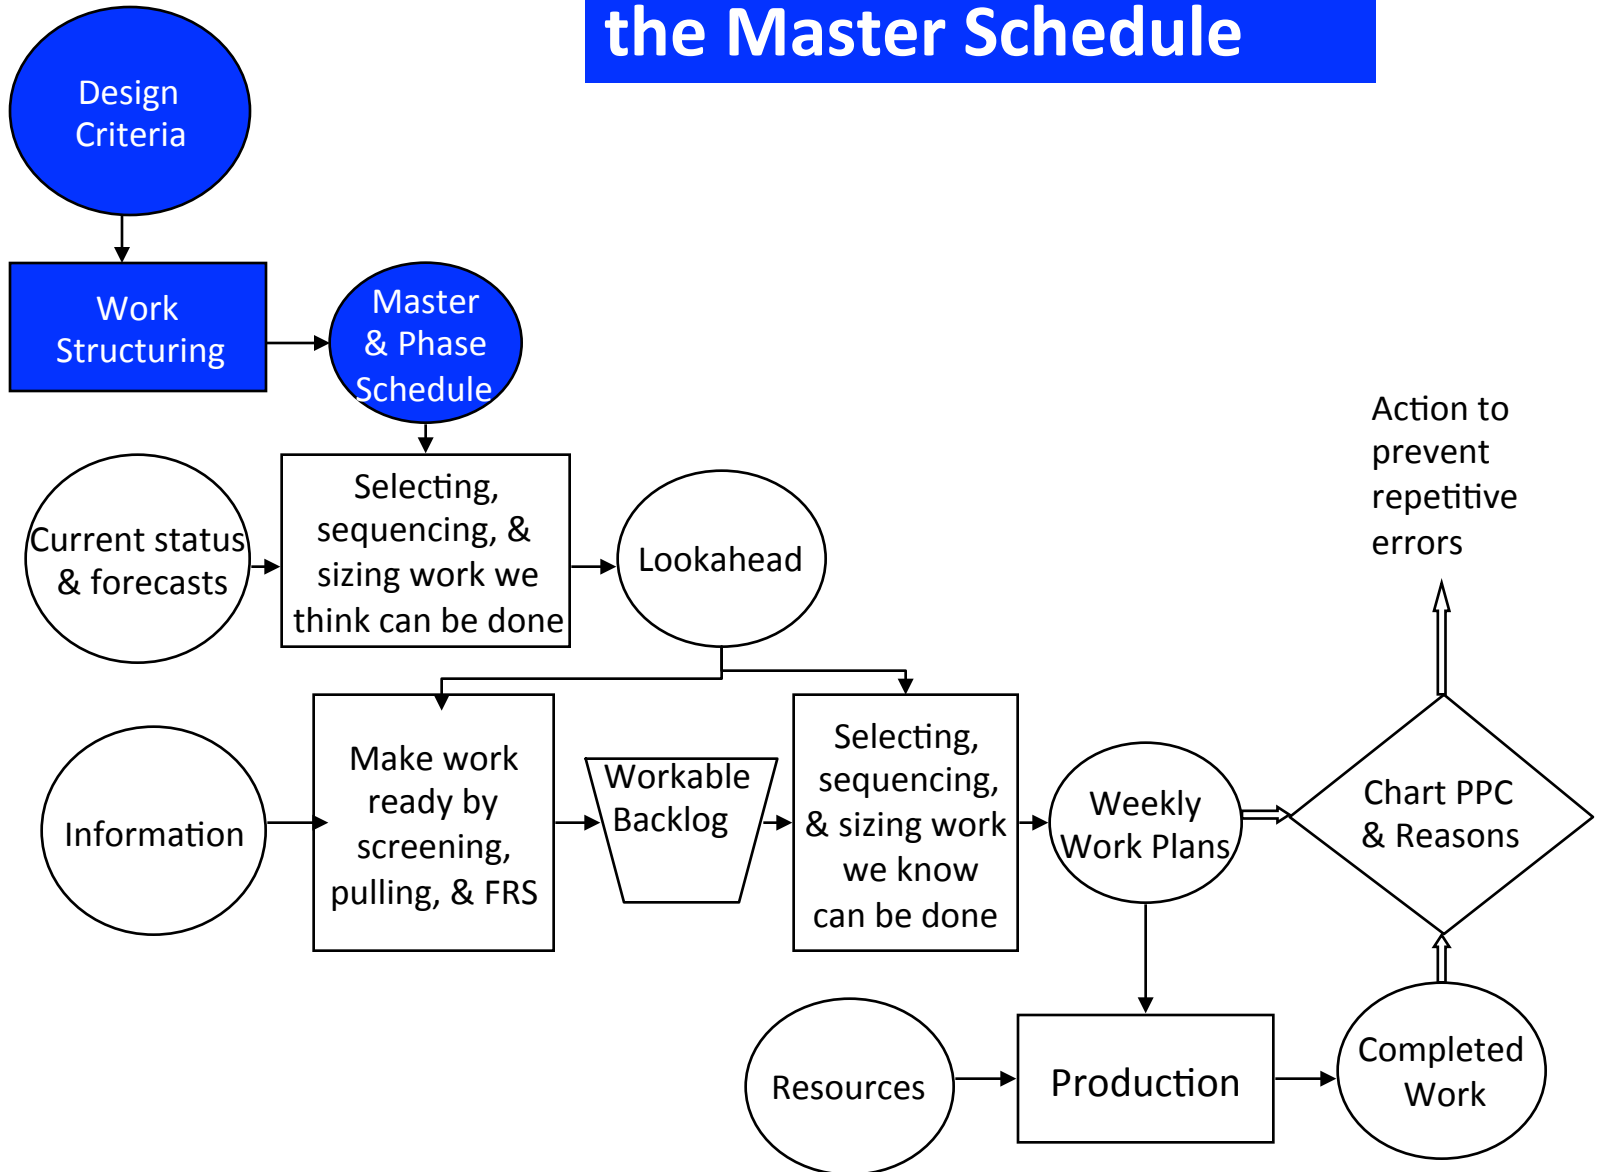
the Master Schedule

Design Criteria

Work Structuring

Master & Phase Schedule

Current status & forecasts

Selecting, sequencing, & sizing work we think can be done

Lookahead

Action to prevent repetitive errors

Information

Make work ready by screening, pulling, & FRS

Workable Backlog

Selecting, sequencing, & sizing work we know can be done

Weekly Work Plans

Chart PPC & Reasons

Resources

Production

Completed Work